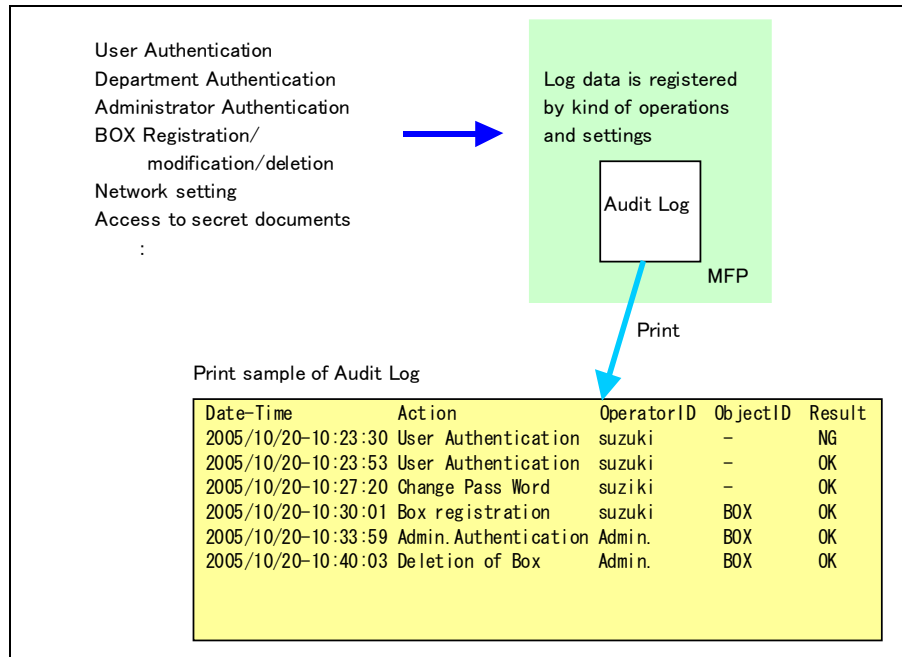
User Authentication
Department Authentication
Administrator Authentication
BOX Registration/
modification/deletion
Network setting
Access to secret documents
:

Log data is registered by kind of operations and settings

Audit Log

MFP

Print

Print sample of Audit Log

| Date-Time | Action | OperatorID | ObjectID | Result |
|---|---|---|---|---|
| 2005/10/20-10:23:30 | User Authentication | suzuki | - | NG |
| 2005/10/20-10:23:53 | User Authentication | suzuki | - | OK |
| 2005/10/20-10:27:20 | Change Pass Word | suziki | - | OK |
| 2005/10/20-10:30:01 | Box registration | suzuki | BOX | OK |
| 2005/10/20-10:33:59 | Admin.Authentication | Admin. | BOX | OK |
| 2005/10/20-10:40:03 | Deletion of Box | Admin. | BOX | OK |